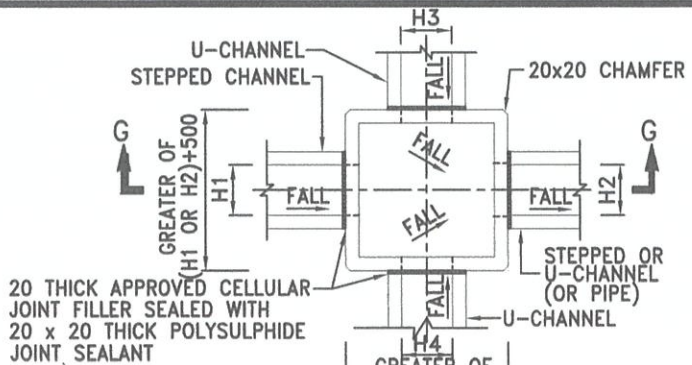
H3

U-CHANNEL

STEPPED CHANNEL

20x20 CHAMFER

FALL

G

G

GREATER OF (H1 OR H2)+500

H1

FALL

FALL

FALL

FALL

H2

STEPPED OR U-CHANNEL (OR PIPE)

20 THICK APPROVED CELLULAR JOINT FILLER SEALED WITH 20 x 20 THICK POLYSULPHIDE JOINT SEALANT

FALL

H4

U-CHANNEL

GREATER OF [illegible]